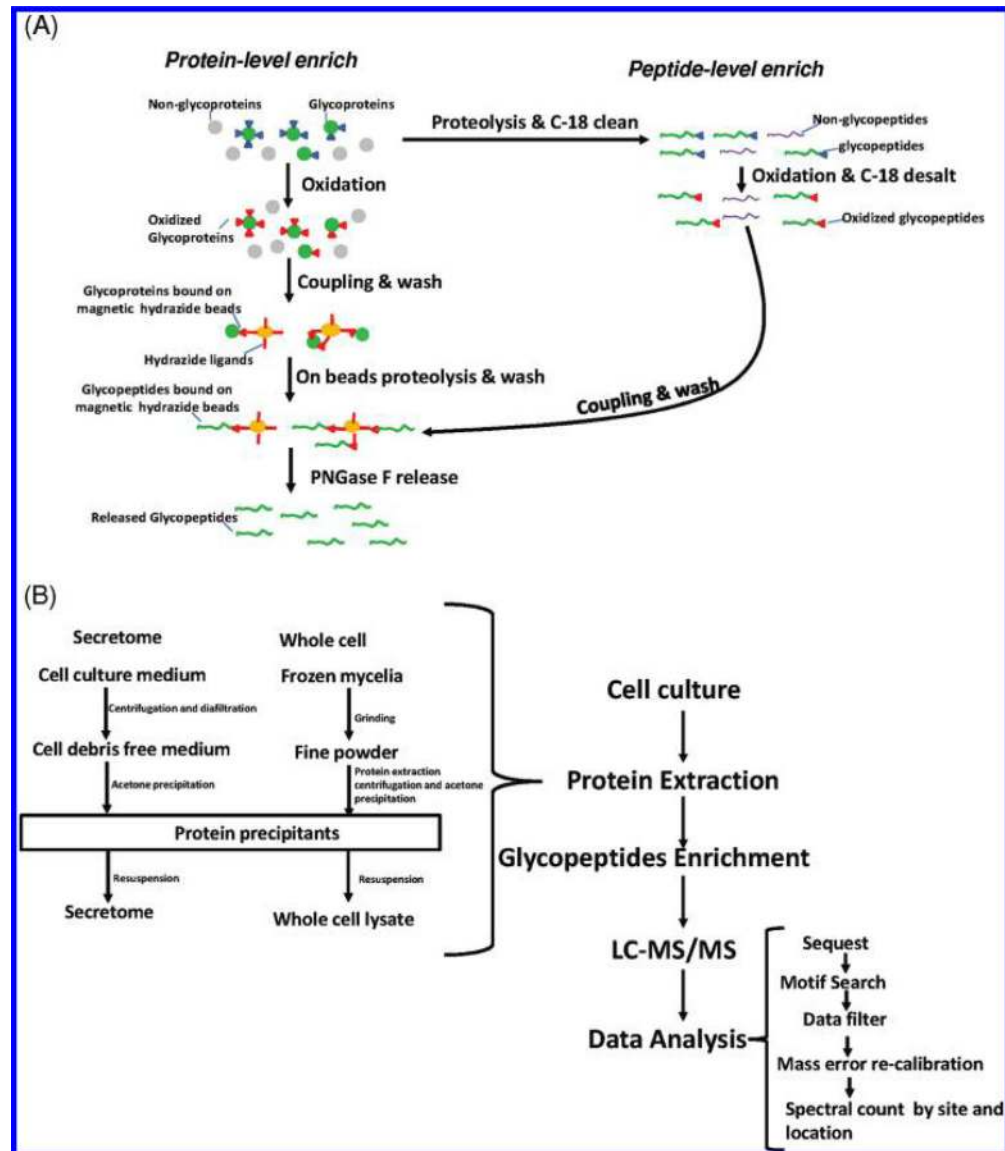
(A)

Protein-level enrich

Peptide-level enrich

Non-glycoproteins

Glycoproteins

Proteolysis & C-18 clean

Non-glycopeptides

glycopeptides

Oxidation

Oxidation & C-18 desalt

Oxidized Glycoproteins

Oxidized glycopeptides

Coupling & wash

Glycoproteins bound on magnetic hydrazide beads

Hydrazide ligands

On beads proteolysis & wash

Glycopeptides bound on magnetic hydrazide beads

Coupling & wash

PNGase F release

Released Glycopeptides

(B)

Secretome

Cell culture medium

Centrifugation and diafiltration

Cell debris free medium

Acetone precipitation

Whole cell

Frozen mycelia

Grinding

Fine powder

Protein extraction centrifugation and acetone precipitation

Protein precipitants

Resuspension

Secretome

Resuspension

Whole cell lysate

Cell culture

Protein Extraction

Glycopeptides Enrichment

LC-MS/MS

Data Analysis

Sequest

Motif Search

Data filter

Mass error re-calibration

Spectral count by site and location